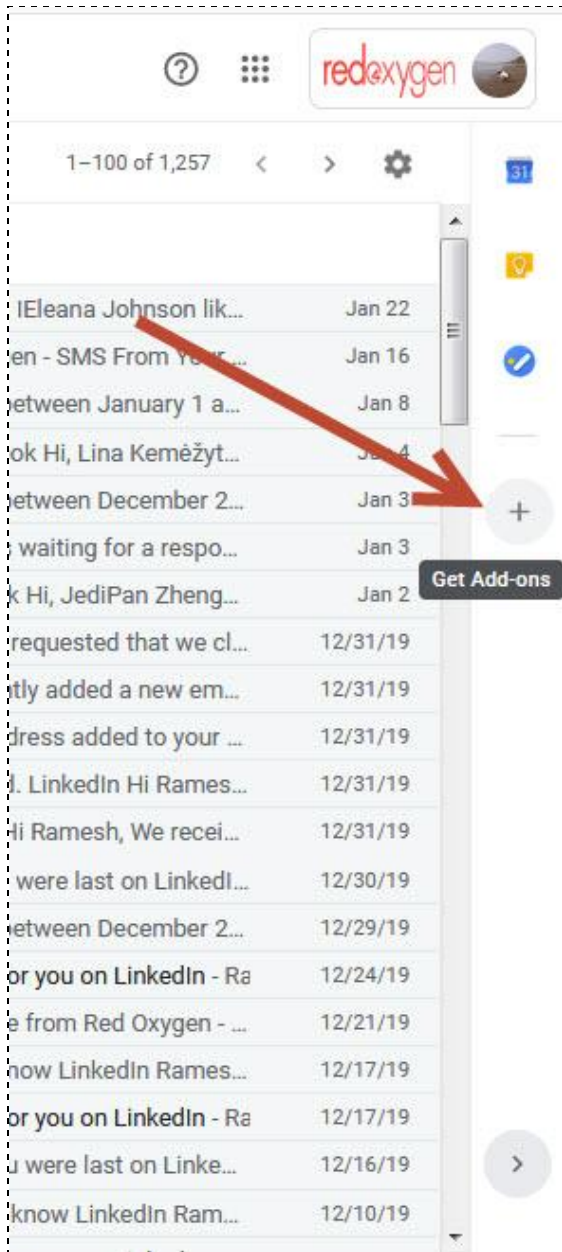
redoxygen

1–100 of 1,257

31

IEleana Johnson lik... Jan 22
en - SMS From Your... Jan 16
between January 1 a... Jan 8
ok Hi, Lina Kemėžyt... Jan 4
between December 2... Jan 3
waiting for a respo... Jan 3
k Hi, JediPan Zheng... Jan 2
requested that we cl... 12/31/19
ntly added a new em... 12/31/19
dress added to your ... 12/31/19
l. LinkedIn Hi Rames... 12/31/19
Hi Ramesh, We recei... 12/31/19
were last on LinkedI... 12/30/19
between December 2... 12/29/19
or you on LinkedIn - Ra 12/24/19
e from Red Oxygen - ... 12/21/19
now LinkedIn Rames... 12/17/19
or you on LinkedIn - Ra 12/17/19
u were last on Linke... 12/16/19
know LinkedIn Ram... 12/10/19

+
Get Add-ons